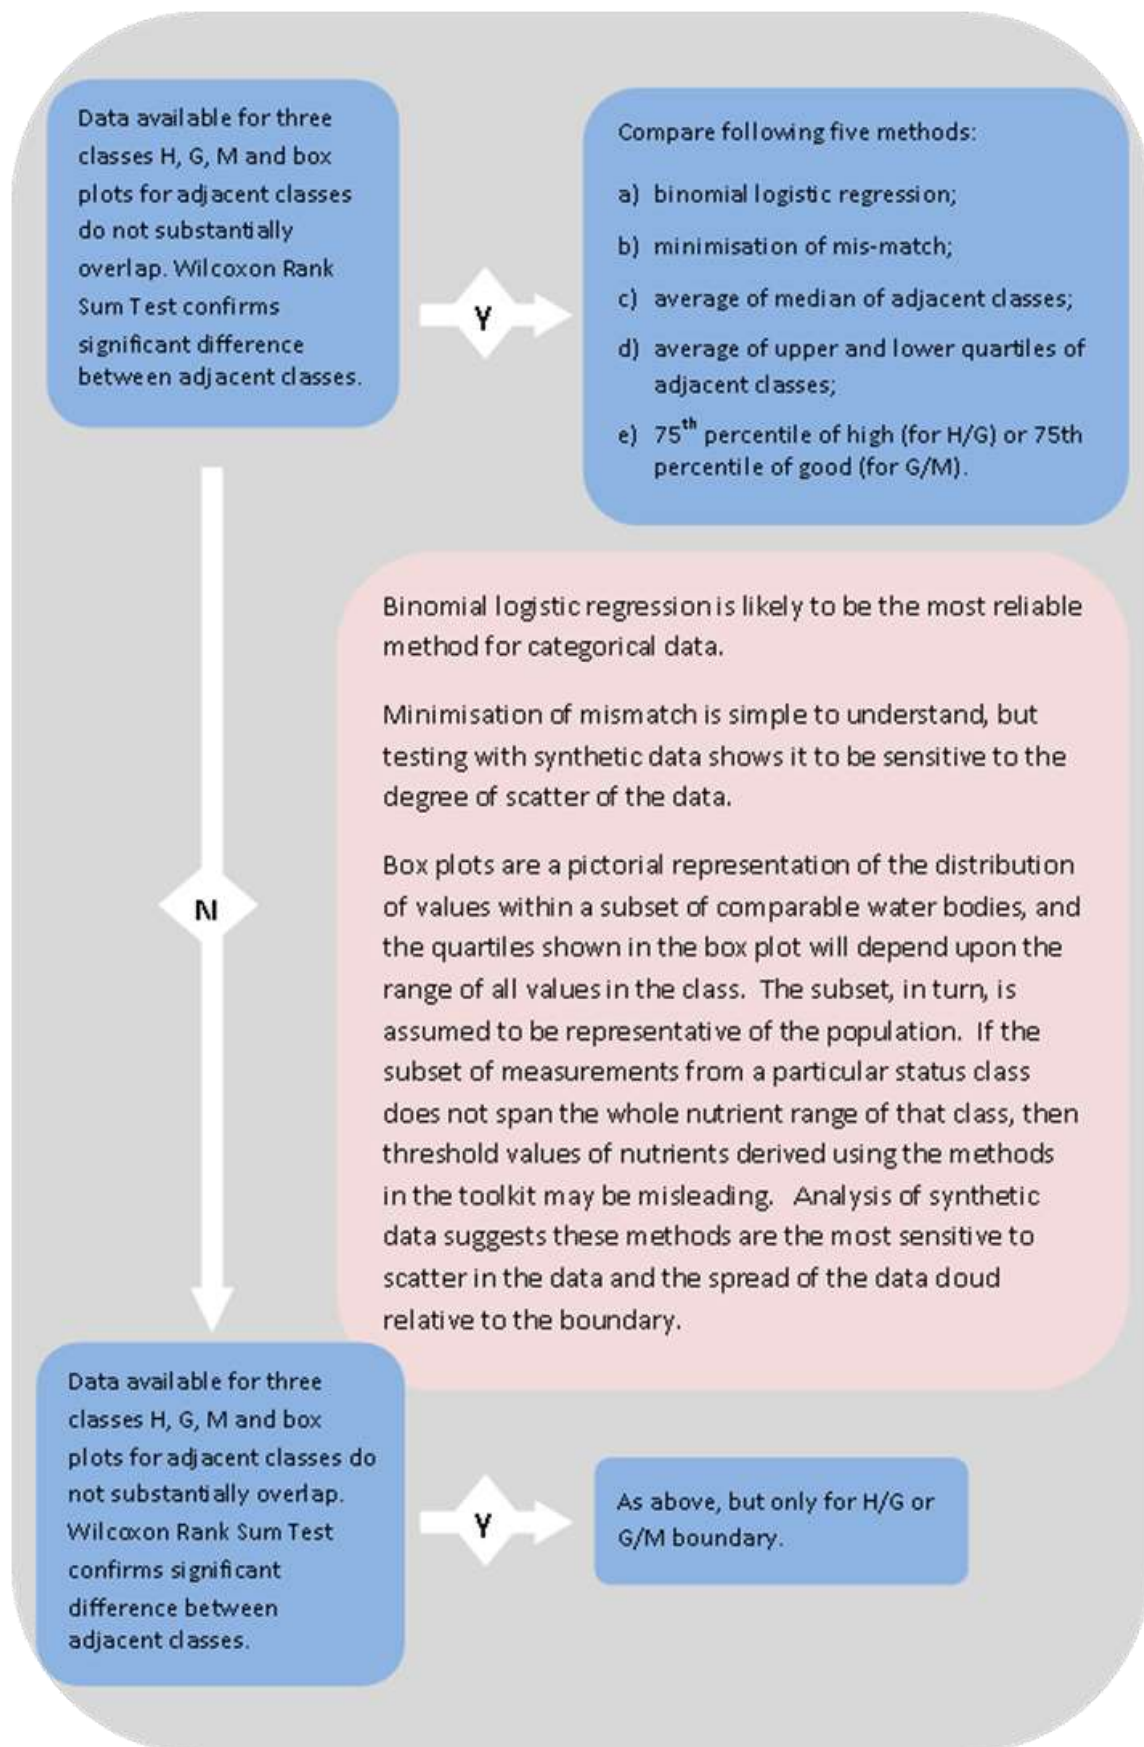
Data available for three classes H, G, M and box plots for adjacent classes do not substantially overlap. Wilcoxon Rank Sum Test confirms significant difference between adjacent classes.

Y

Compare following five methods:

a) binomial logistic regression;

b) minimisation of mis-match;

c) average of median of adjacent classes;

d) average of upper and lower quartiles of adjacent classes;

e) 75$^{th}$ percentile of high (for H/G) or 75th percentile of good (for G/M).

N

Binomial logistic regression is likely to be the most reliable method for categorical data.

Minimisation of mismatch is simple to understand, but testing with synthetic data shows it to be sensitive to the degree of scatter of the data.

Box plots are a pictorial representation of the distribution of values within a subset of comparable water bodies, and the quartiles shown in the box plot will depend upon the range of all values in the class. The subset, in turn, is assumed to be representative of the population. If the subset of measurements from a particular status class does not span the whole nutrient range of that class, then threshold values of nutrients derived using the methods in the toolkit may be misleading. Analysis of synthetic data suggests these methods are the most sensitive to scatter in the data and the spread of the data cloud relative to the boundary.

Data available for three classes H, G, M and box plots for adjacent classes do not substantially overlap. Wilcoxon Rank Sum Test confirms significant difference between adjacent classes.

Y

As above, but only for H/G or G/M boundary.